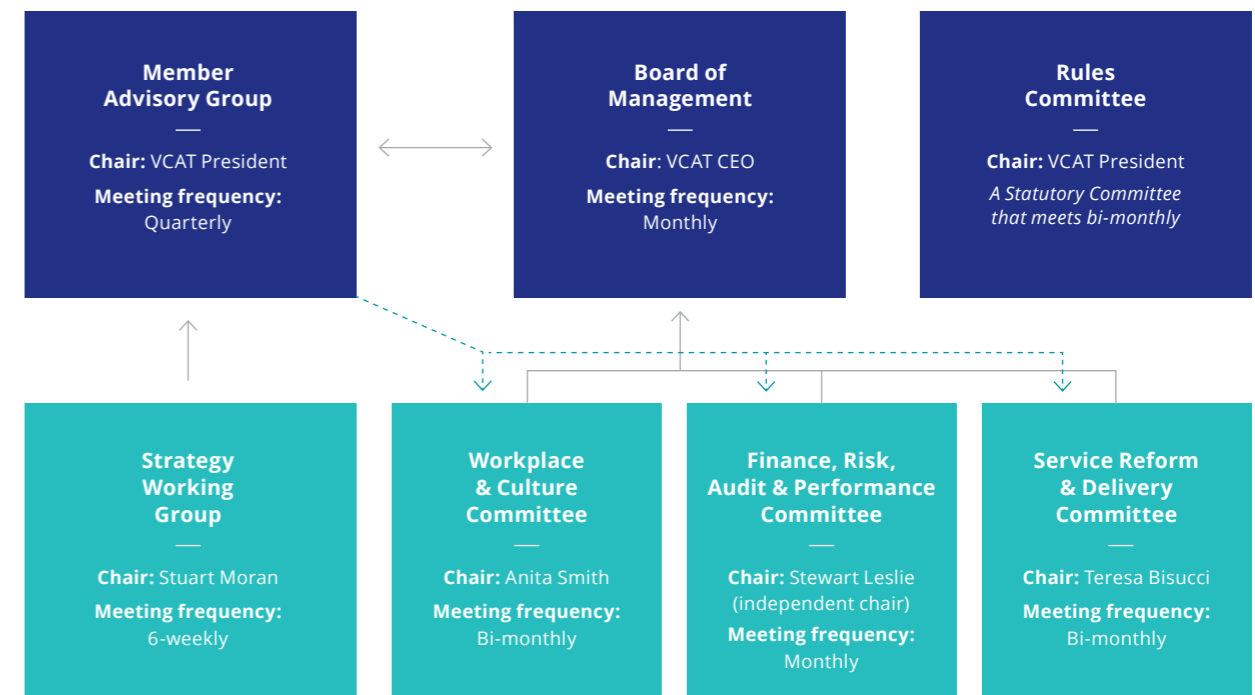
Member Advisory Group

—

**Chair:** VCAT President

**Meeting frequency:** Quarterly

Board of Management

—

**Chair:** VCAT CEO

**Meeting frequency:** Monthly

Rules Committee

—

**Chair:** VCAT President

*A Statutory Committee that meets bi-monthly*

Strategy Working Group

—

**Chair:** Stuart Moran

**Meeting frequency:** 6-weekly

Workplace & Culture Committee

—

**Chair:** Anita Smith

**Meeting frequency:** Bi-monthly

Finance, Risk, Audit & Performance Committee

—

**Chair:** Stewart Leslie (independent chair)

**Meeting frequency:** Monthly

Service Reform & Delivery Committee

—

**Chair:** Teresa Bisucci

**Meeting frequency:** Bi-monthly